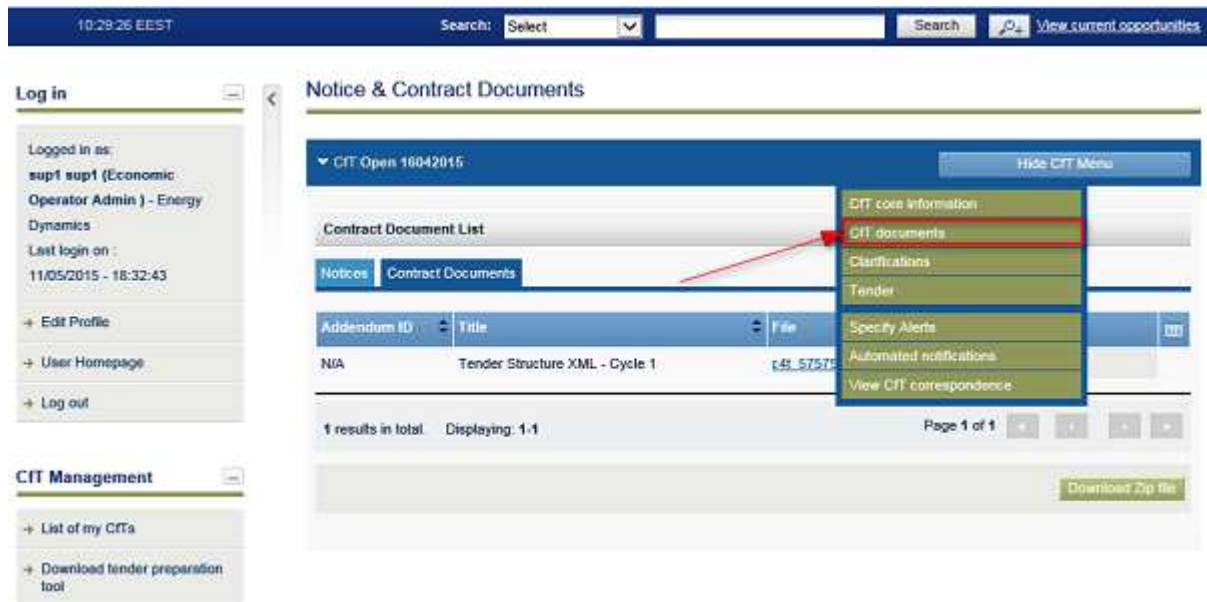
10:29:26 EEST

Search: Select Search View current opportunities

Log in

Logged in as: sup1 sup1 (Economic Operator Admin ) - Energy Dynamics
Last login on : 11/05/2015 - 18:32:43

→ Edit Profile

→ User Homepage

→ Log out

CfT Management

→ List of my CfTs

→ Download tender preparation tool

Notice & Contract Documents

▾ CfT Open 16042015

Hide CfT Menu

CfT core information
CfT documents
Clarifications
Tender
Specify Alerts
Automated notifications
View CfT correspondence

Contract Document List

Notices Contract Documents

| Addendum ID | Title | File |
|---|---|---|
| N/A | Tender Structure XML - Cycle 1 | c4t_5757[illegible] |

1 results in total. Displaying: 1-1

Page 1 of 1

Download Zip file